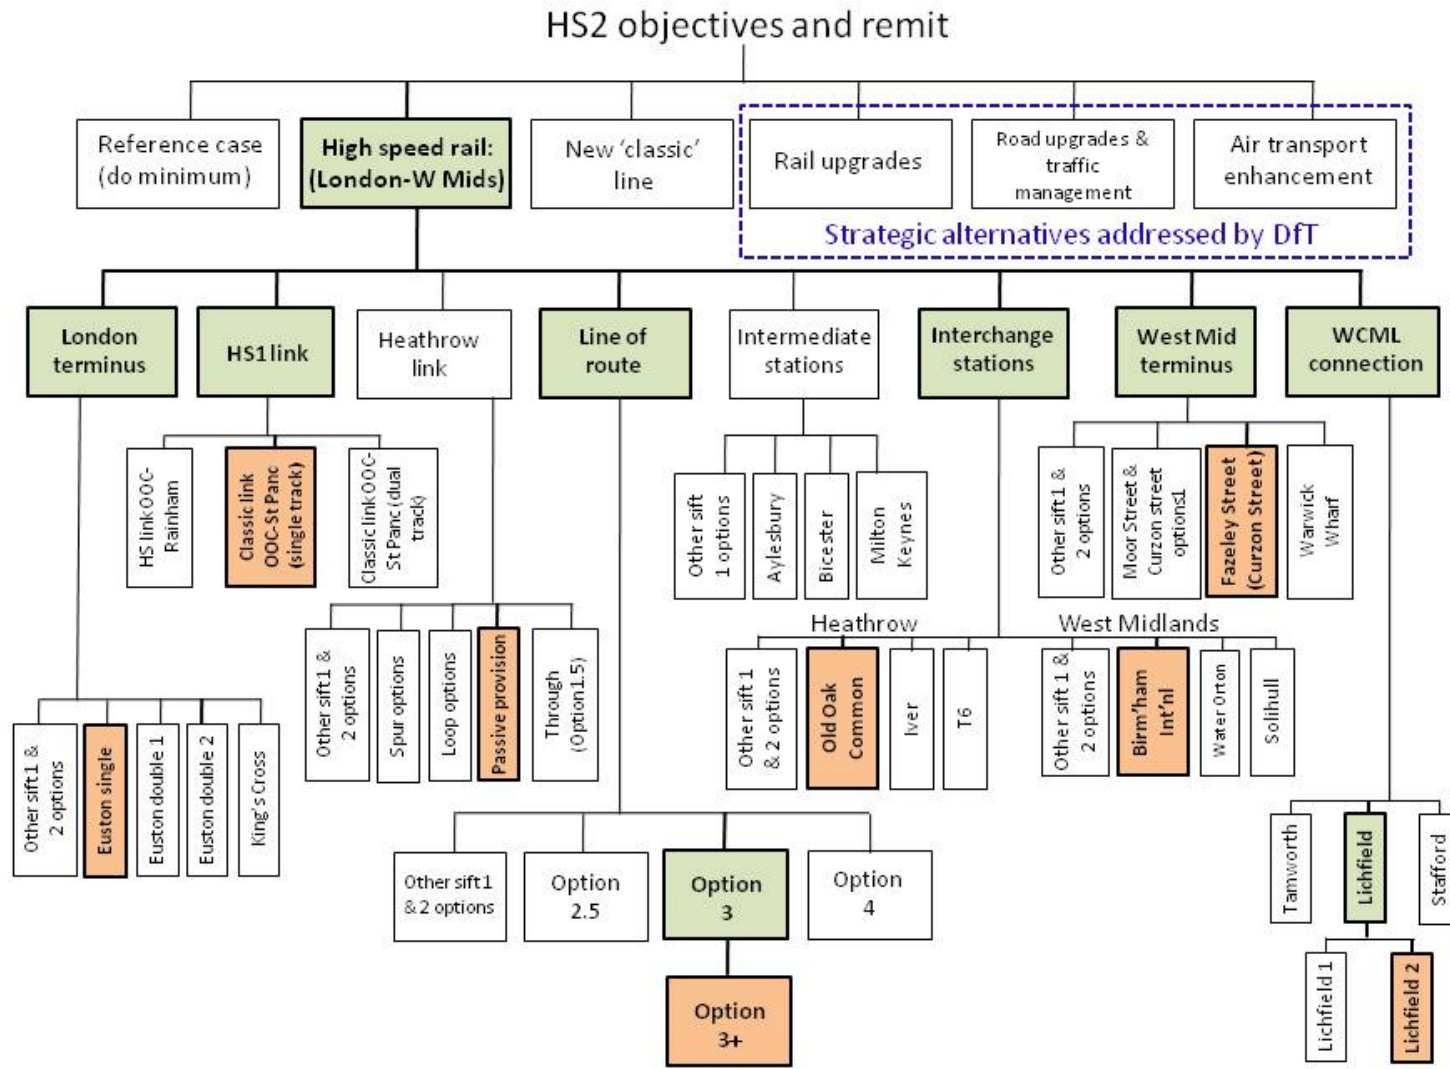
HS2 objectives and remit

Reference case (do minimum)

High speed rail: (London-W Mids)

New 'classic' line

Rail upgrades

Road upgrades & traffic management

Air transport enhancement

Strategic alternatives addressed by DfT

London terminus

HS1 link

Heathrow link

Line of route

Intermediate stations

Interchange stations

West Mid terminus

WCML connection

HS link OOC-Rainham

Classic link OOC-St Panc (single track)

Classic link OOC-St Panc (dual track)

Other sift 1 options

Aylesbury

Bicester

Milton Keynes

Other sift 1 & 2 options

Moor Street & Curzon street options1

Fazeley Street (Curzon Street)

Warwick Wharf

Heathrow

West Midlands

Other sift 1 & 2 options

Spur options

Loop options

Passive provision

Through (Option 1.5)

Other sift 1 & 2 options

Old Oak Common

Iver

T6

Other sift 1 & 2 options

Birm'ham Int'nl

Water Orton

Solihull

Other sift 1 & 2 options

Euston single

Euston double 1

Euston double 2

King's Cross

Other sift 1 & 2 options

Option 2.5

Option 3

Option 4

Option 3+

Tamworth

Lichfield

Stafford

Lichfield 1

Lichfield 2